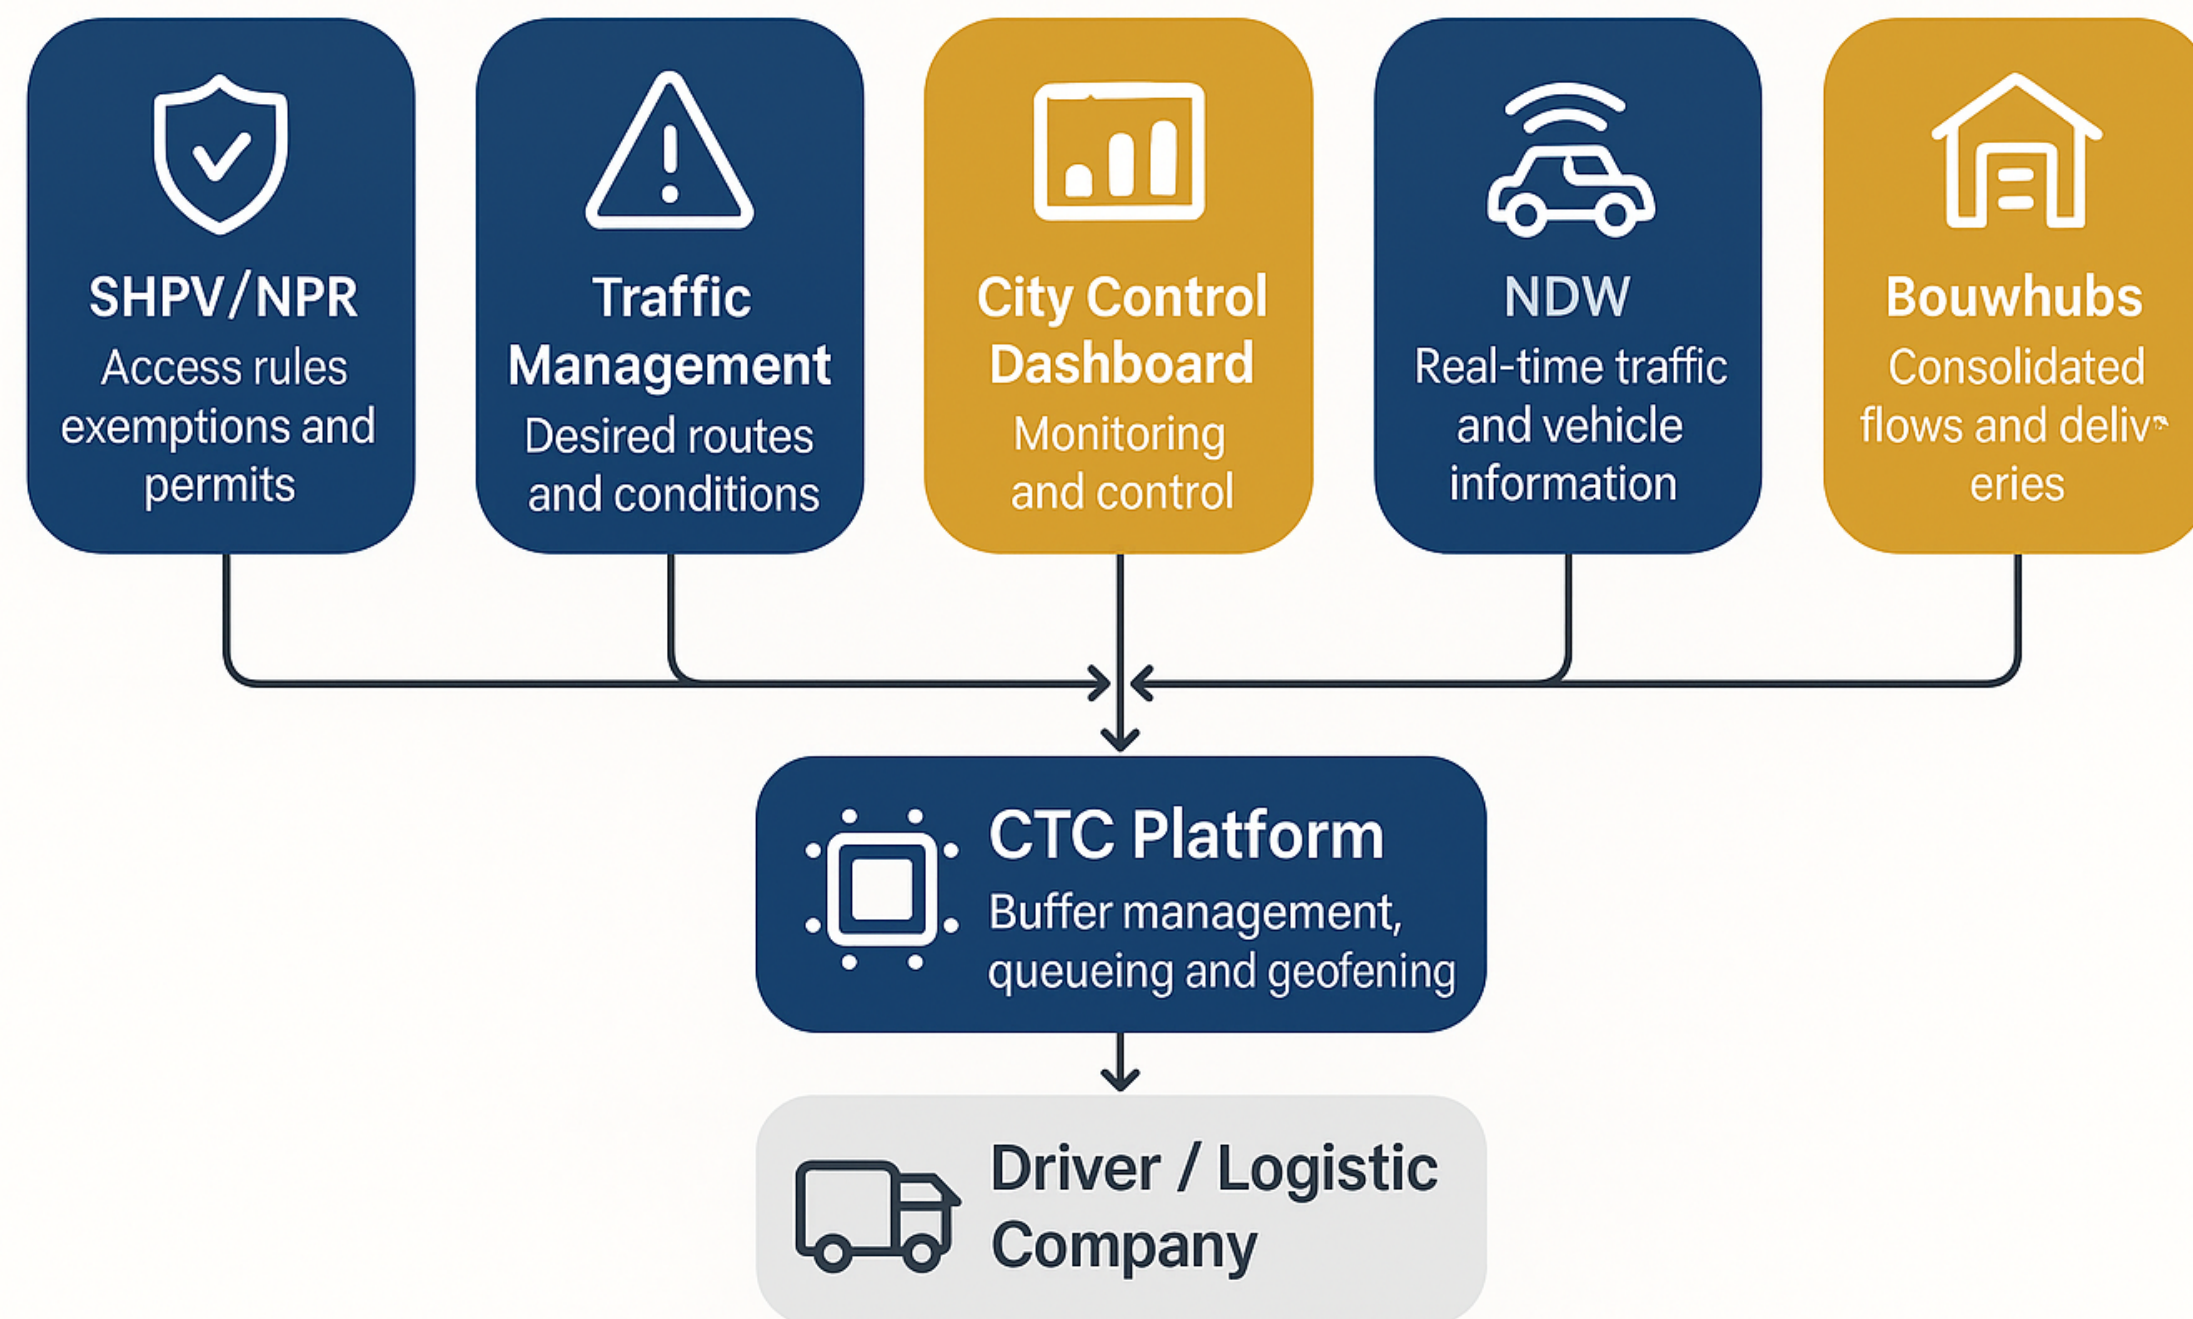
SHPV/NPR
Access rules exemptions and permits

Traffic Management
Desired routes and conditions

City Control Dashboard
Monitoring and control

NDW
Real-time traffic and vehicle information

Bouwhubs
Consolidated flows and deliv eries

CTC Platform
Buffer management, queueing and geofening

Driver / Logistic Company